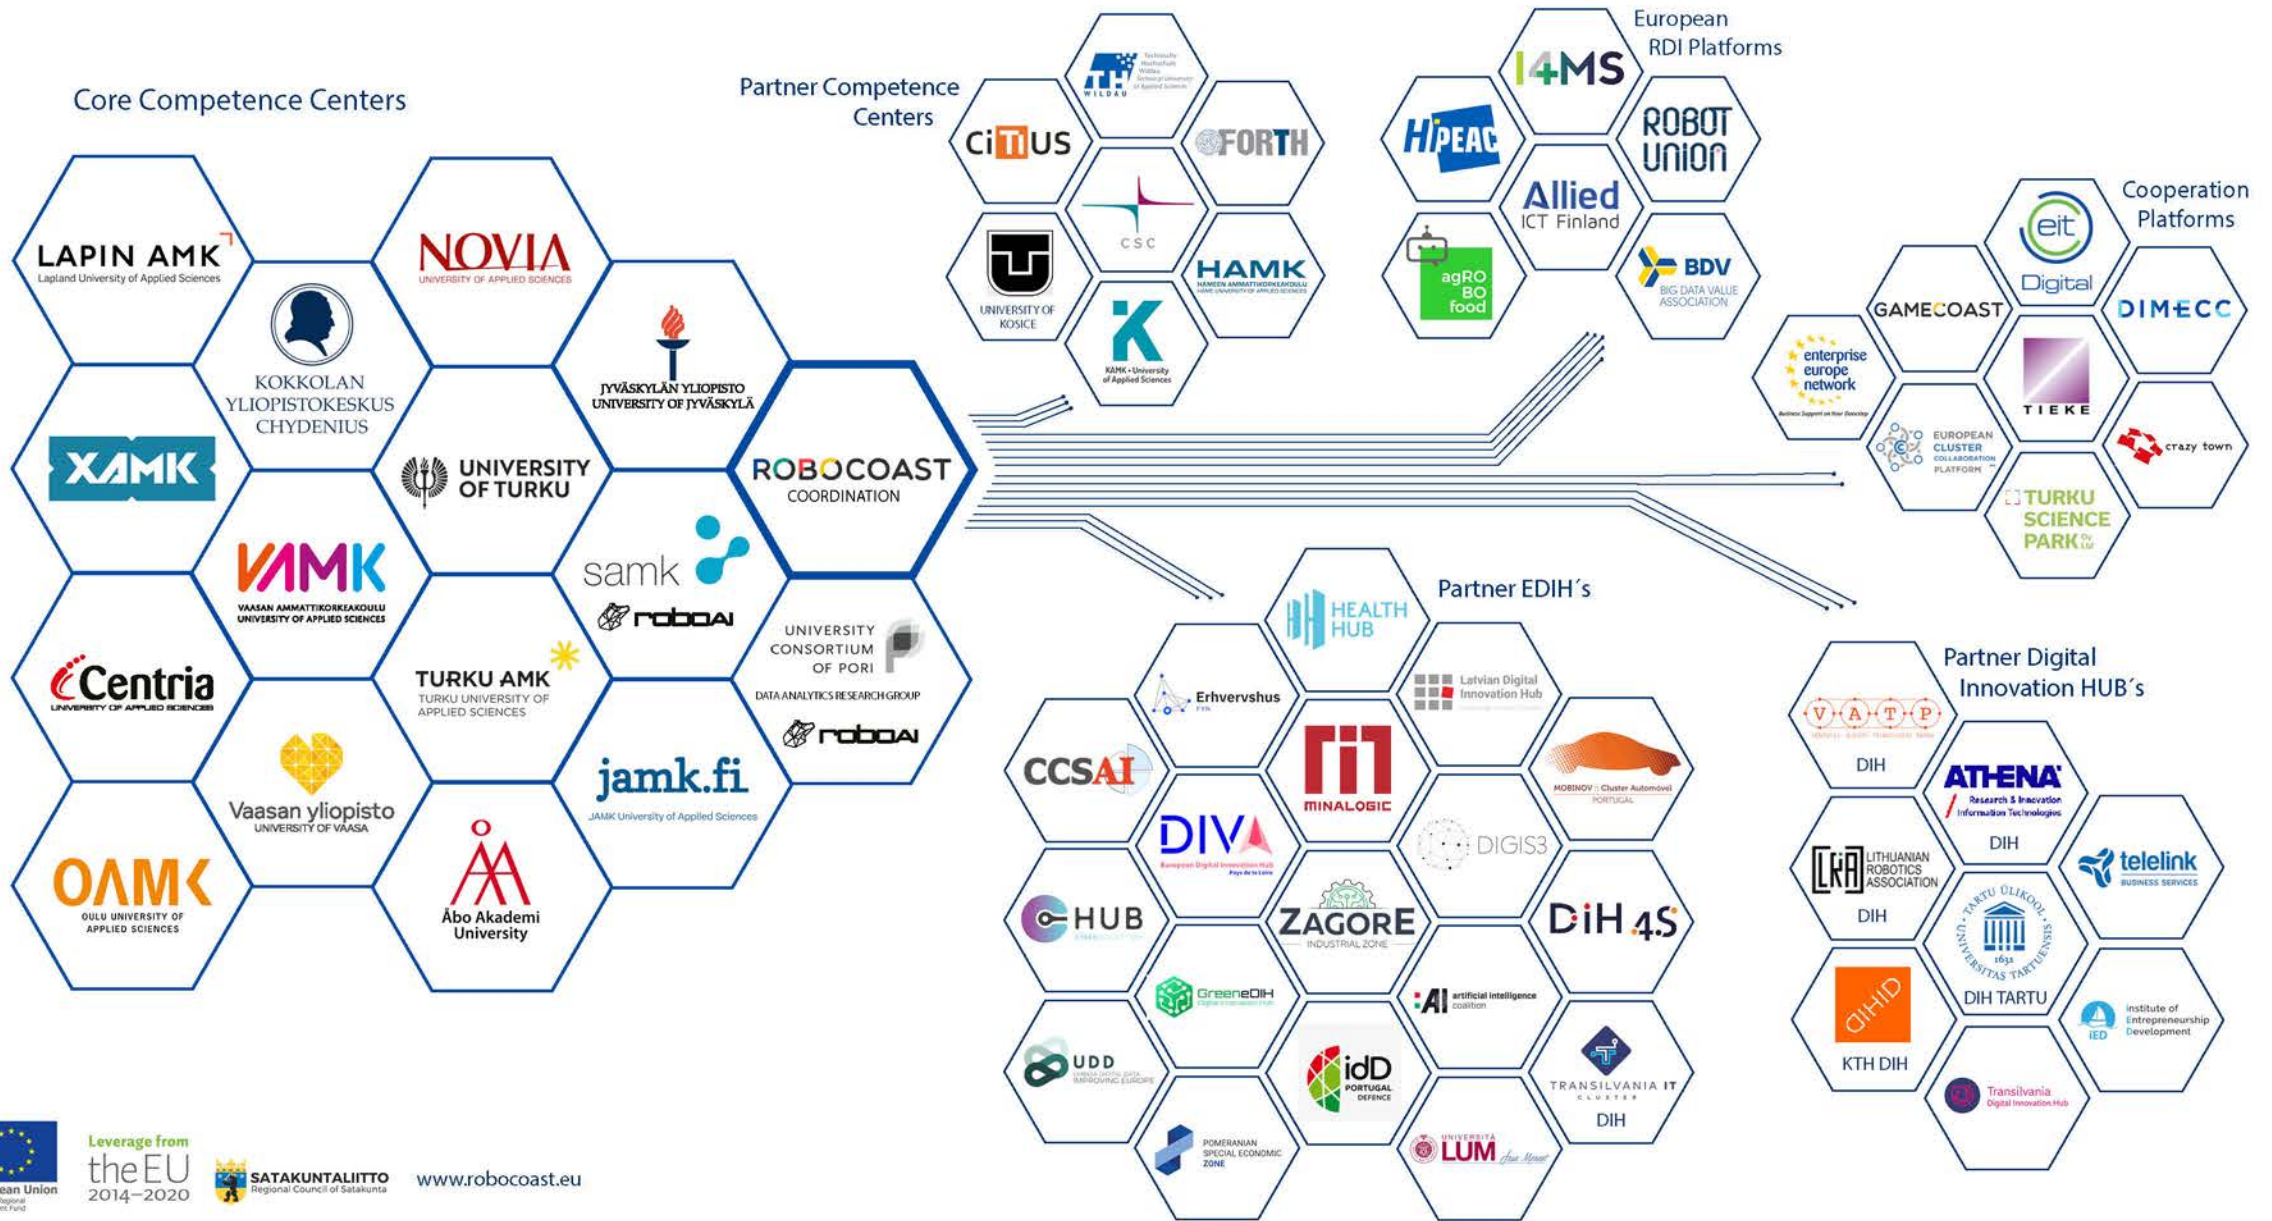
Core Competence Centers

LAPIN AMK
Lapland University of Applied Sciences

NOVIA
UNIVERSITY OF APPLIED SCIENCES

KOKKOLAN YLIOPISTOKESKUS CHYDENIUS

JYVÄSKYLÄN YLIOPISTO
UNIVERSITY OF JYVÄSKYLÄ

XAMK

UNIVERSITY OF TURKU

ROBOCOAST
COORDINATION

VAMK
VAASAN AMMATTIKORKEAKOULU
UNIVERSITY OF APPLIED SCIENCES

samk
roboAI

UNIVERSITY CONSORTIUM OF PORI
DATA ANALYTICS RESEARCH GROUP
roboAI

Centria
UNIVERSITY OF APPLIED SCIENCES

TURKU AMK
TURKU UNIVERSITY OF APPLIED SCIENCES

Vaasan yliopisto
UNIVERSITY OF VAASA

jamk.fi
JAMK University of Applied Sciences

OAMK
OULU UNIVERSITY OF APPLIED SCIENCES

Åbo Akademi University

Partner Competence Centers

TH WILDAU

CiTIUS

FORTH

CSC

UNIVERSITY OF KOSICE

HAMK
HÄMEEN AMMATTIKORKEAKOULU

KAMK • University of Applied Sciences

European RDI Platforms

I4MS

HiPEAC

ROBOT UNION

Allied ICT Finland

agRO BO food

BDV
BIG DATA VALUE ASSOCIATION

Cooperation Platforms

eit Digital

GAMECOAST

DIMECC

enterprise europe network

TIEKE

EUROPEAN CLUSTER COLLABORATION PLATFORM

crazy town

TURKU SCIENCE PARK

Partner EDIH´s

HEALTH HUB

Erhvervshus

Latvian Digital Innovation Hub

CCSAI

MINALOGIC

MOBINOV Cluster Automóvel PORTUGAL

DIVA
European Digital Innovation Hub

DIGIS3

HUB

ZAGORE
INDUSTRIAL ZONE

DiH 4S

GreeneDIH

AI artificial intelligence coalition

UDD

idD PORTUGAL DEFENCE

TRANSILVANIA IT CLUSTER
DIH

POMERANIAN SPECIAL ECONOMIC ZONE

LUM

Partner Digital Innovation HUB´s

V A T P
DIH

ATHENA
Research & Innovation Information Technologies
DIH

LITHUANIAN ROBOTICS ASSOCIATION
DIH

telelink
BUSINESS SERVICES

DIH TARTU

KTH DIH

Institute of Entrepreneurship Development

Transilvania Digital Innovation Hub

Leverage from the EU 2014–2020

SATAKUNTALIITTO
Regional Council of Satakunta

www.robocoast.eu